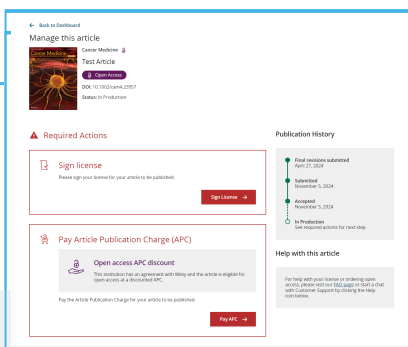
← Back to Dashboard

Manage this article

Cancer Medicine

Cancer Medicine

Test Article

Open Access

DOI: 10.1002/cam4.23957

Status: In Production

Required Actions

Sign license

Please sign your license for your article to be published.

Sign License →

Pay Article Publication Charge (APC)

Open access APC discount

This institution has an agreement with Wiley and the article is eligible for open access at a discounted APC.

Pay the Article Publication Charge for your article to be published.

Pay APC →

Publication History

Final revisions submitted
April 27, 2024

Submitted
November 5, 2024

Accepted
November 5, 2024

In Production
See required actions for next step

Help with this article

For help with your license or ordering open access, please visit our FAQ page or start a chat with Customer Support by clicking the Help icon below.